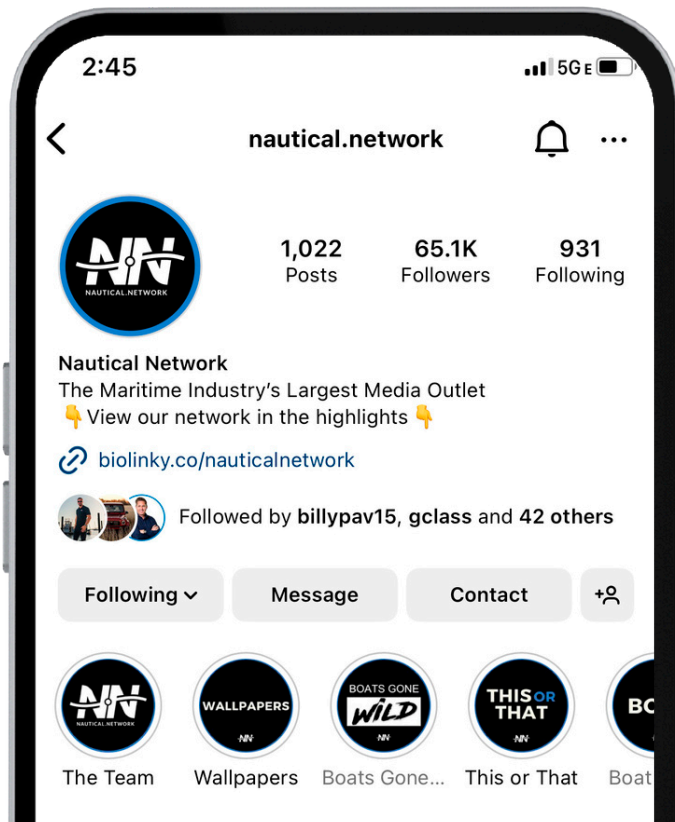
2:45

5G E

nautical.network

NN
NAUTICAL.NETWORK

1,022
Posts

65.1K
Followers

931
Following

Nautical Network
The Maritime Industry's Largest Media Outlet
👇View our network in the highlights 👇

biolinky.co/nauticalnetwork

Followed by billypav15, gclass and 42 others

Following

Message

Contact

NN
NAUTICAL.NETWORK
The Team

WALLPAPERS
NN
Wallpapers

BOATS GONE
WILD
NN
Boats Gone...

THIS OR THAT
NN
This or That

BO
Boat